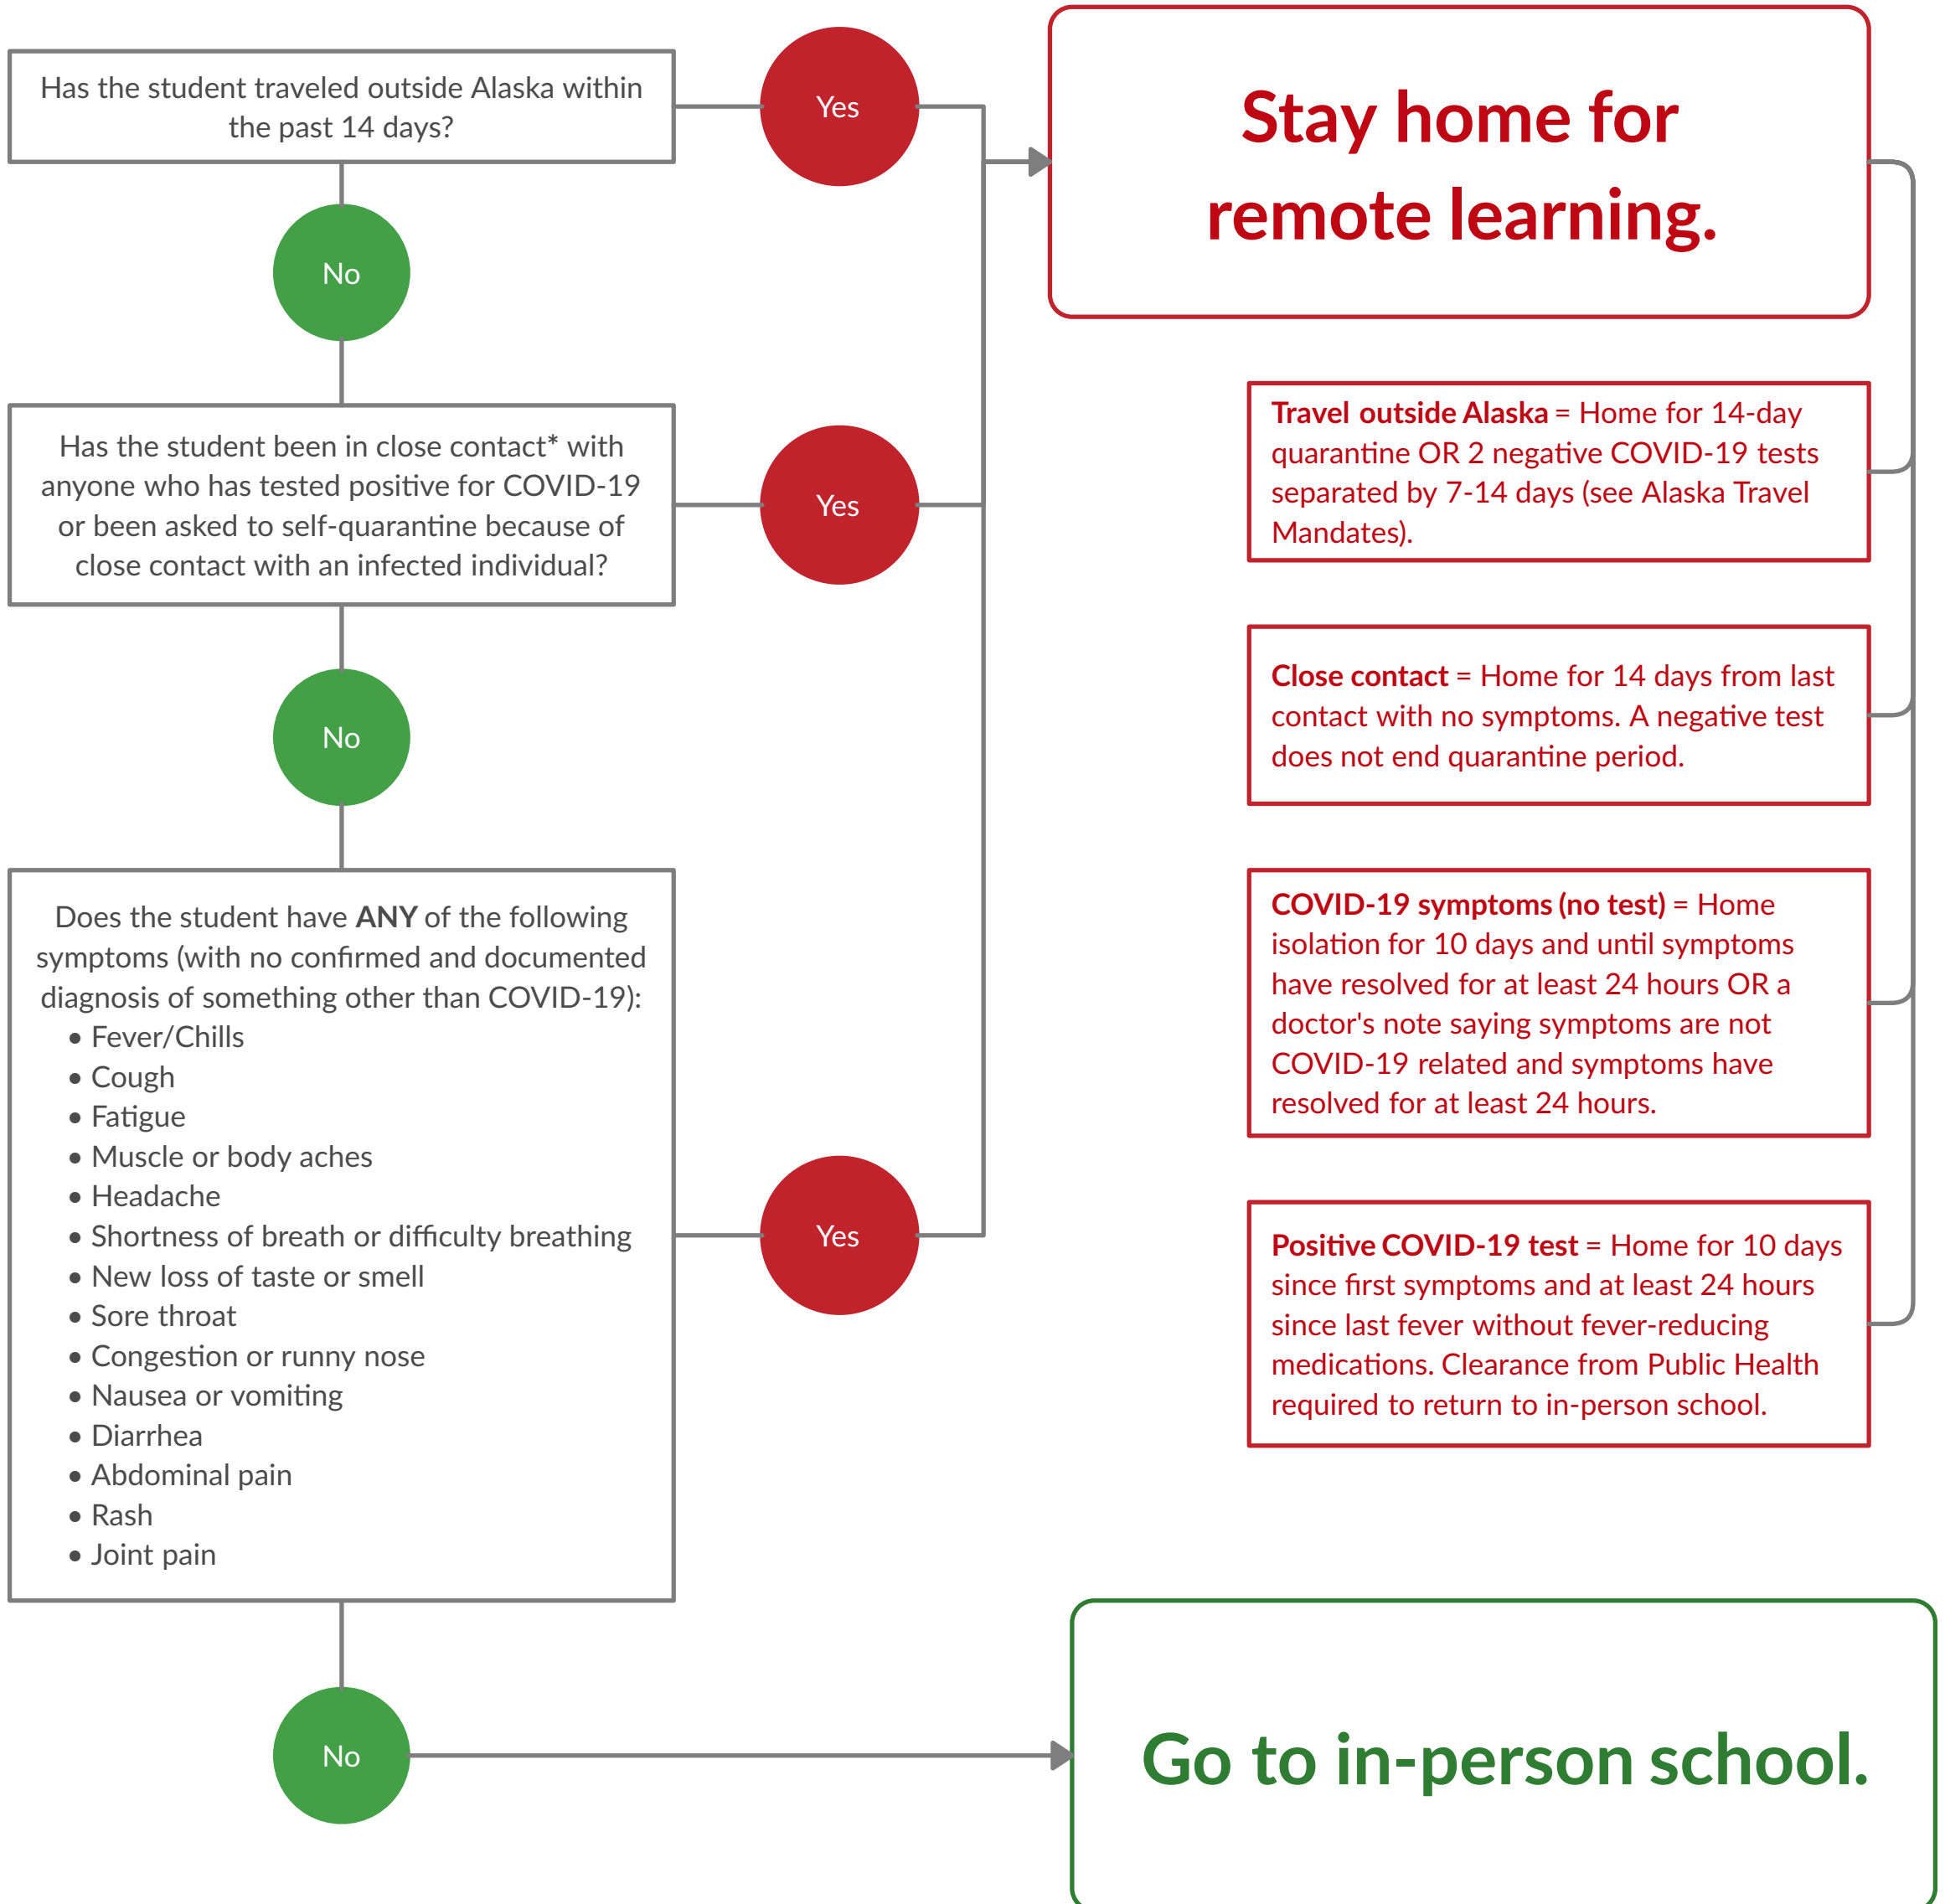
Has the student traveled outside Alaska within the past 14 days?

Yes

Stay home for remote learning.

No

Has the student been in close contact* with anyone who has tested positive for COVID-19 or been asked to self-quarantine because of close contact with an infected individual?

Yes

Travel outside Alaska = Home for 14-day quarantine OR 2 negative COVID-19 tests separated by 7-14 days (see Alaska Travel Mandates).

No

Close contact = Home for 14 days from last contact with no symptoms. A negative test does not end quarantine period.

Does the student have **ANY** of the following symptoms (with no confirmed and documented diagnosis of something other than COVID-19):
- Fever/Chills
- Cough
- Fatigue
- Muscle or body aches
- Headache
- Shortness of breath or difficulty breathing
- New loss of taste or smell
- Sore throat
- Congestion or runny nose
- Nausea or vomiting
- Diarrhea
- Abdominal pain
- Rash
- Joint pain

Yes

COVID-19 symptoms (no test) = Home isolation for 10 days and until symptoms have resolved for at least 24 hours OR a doctor's note saying symptoms are not COVID-19 related and symptoms have resolved for at least 24 hours.

Positive COVID-19 test = Home for 10 days since first symptoms and at least 24 hours since last fever without fever-reducing medications. Clearance from Public Health required to return to in-person school.

No

Go to in-person school.